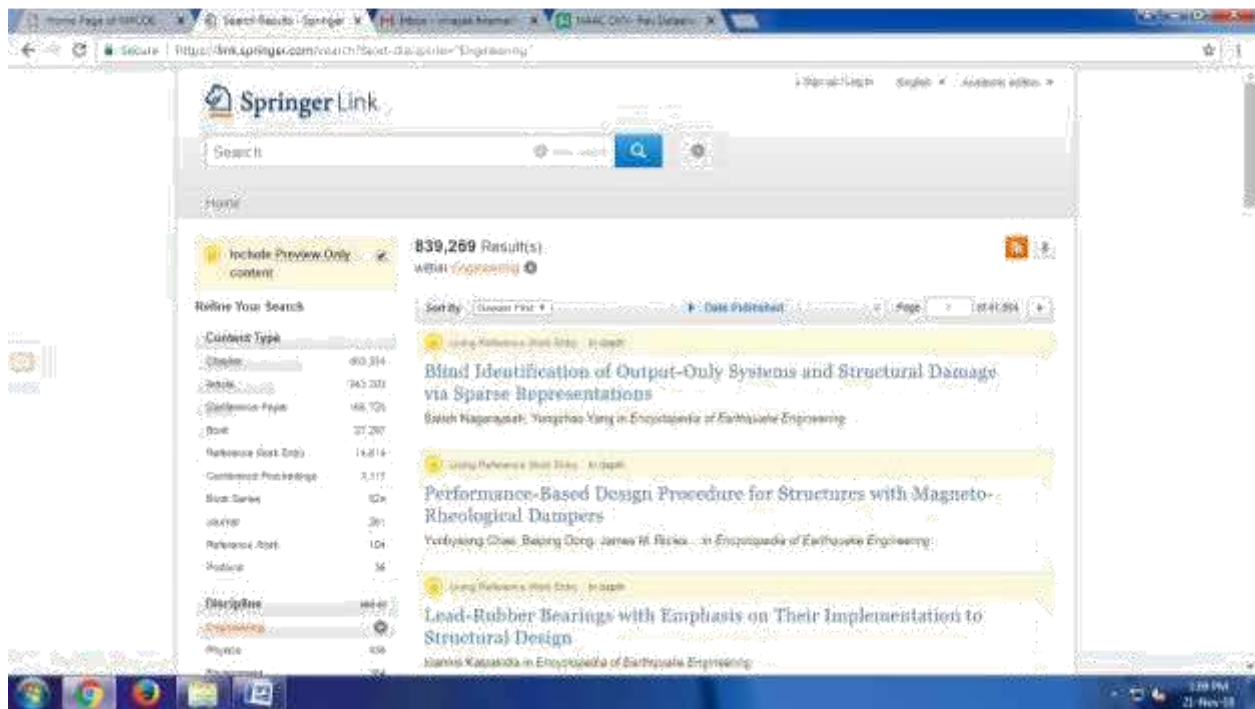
Home Page of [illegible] | Search Results - Springer | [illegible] | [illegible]

Secure | https://link.springer.com/search?facet-discipline="Engineering"

Springer Link

Sign up / Log in | English | Academic edition

Search

Home

Include Preview-Only content

Refine Your Search

Content Type

Chapter 403,354
Article 343,333
Conference Paper 168,725
Book 27,297
Reference Work Entry 14,814
Conference Proceedings 3,117
Book Series 52x
Journal 391
Reference Work 104
Protocol 36

Discipline

Engineering

Physics

839,269 Result(s)
within Engineering

Sort By Newest First | Date Published | Page 1 of 41,964

Living Reference Work Entry In depth

Blind Identification of Output-Only Systems and Structural Damage via Sparse Representations

Satish Nagarajaiah, Yongchao Yang in Encyclopedia of Earthquake Engineering

Living Reference Work Entry In depth

Performance-Based Design Procedure for Structures with Magneto-Rheological Dampers

Yunbyeong Chae, Baiping Dong, James M. Ricles... in Encyclopedia of Earthquake Engineering

Living Reference Work Entry In depth

Lead-Rubber Bearings with Emphasis on Their Implementation to Structural Design

Ioannis Kalpakidis in Encyclopedia of Earthquake Engineering

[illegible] PM
21-Nov-18